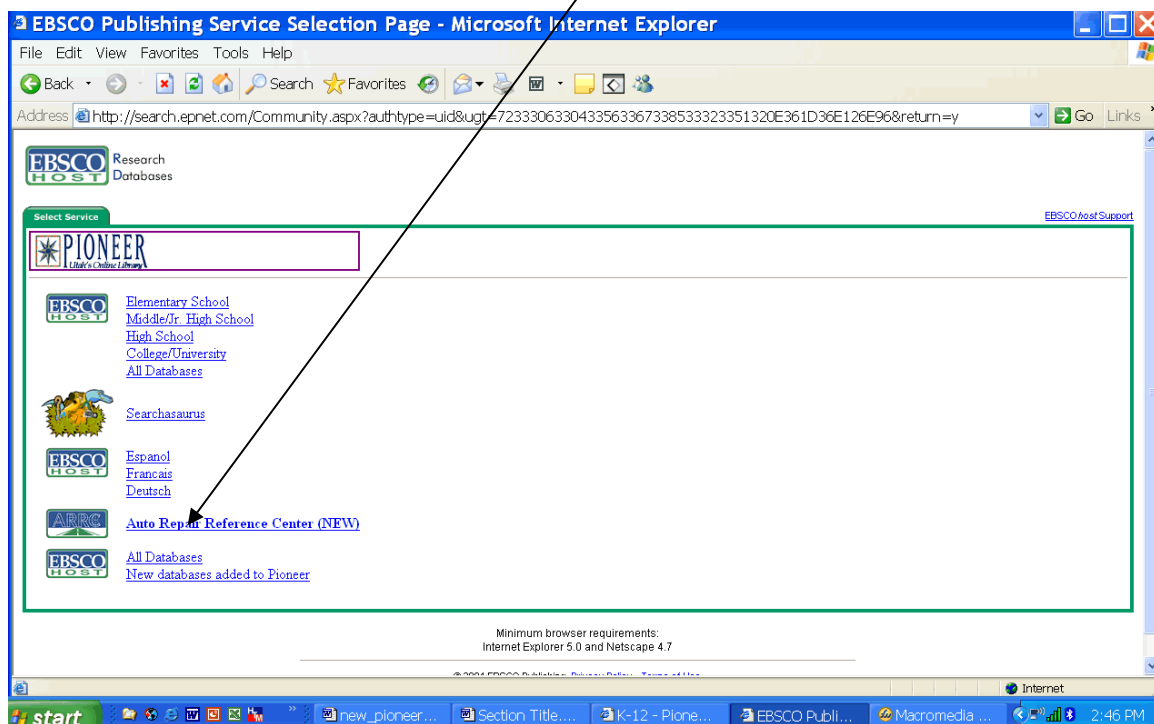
EBSCO Publishing Service Selection Page - Microsoft Internet Explorer

File Edit View Favorites Tools Help

Back Search Favorites

Address http://search.epnet.com/Community.aspx?authtype=uid&ugt=723330633043356336733853332335132OE361D36E126E96&return=y Go Links

EBSCO HOST Research Databases

Select Service

EBSCOhost Support

PIONEER Utah's Online Library

EBSCO HOST
Elementary School
Middle/Jr. High School
High School
College/University
All Databases

Searchasaurus

EBSCO HOST
Espanol
Francais
Deutsch

ARRC
Auto Repair Reference Center (NEW)

EBSCO HOST
All Databases
New databases added to Pioneer

Minimum browser requirements:
Internet Explorer 5.0 and Netscape 4.7

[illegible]

Internet

start new_pioneer... Section Title.... K-12 - Pione... EBSCO Publi... Macromedia ... 2:46 PM